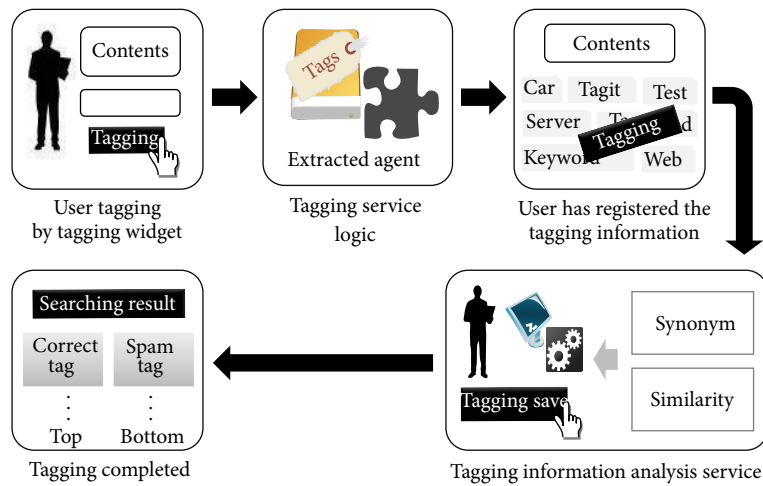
Contents

Tagging

User tagging by tagging widget

Tags

Extracted agent

Tagging service logic

Contents

Car

Tagit

Test

Server

Ta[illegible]

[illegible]d

Tagging

Keyword

Web

User has registered the tagging information

Searching result

Correct tag

Spam tag

⋮

⋮

Top

Bottom

Tagging completed

Tagging save

Synonym

Similarity

Tagging information analysis service